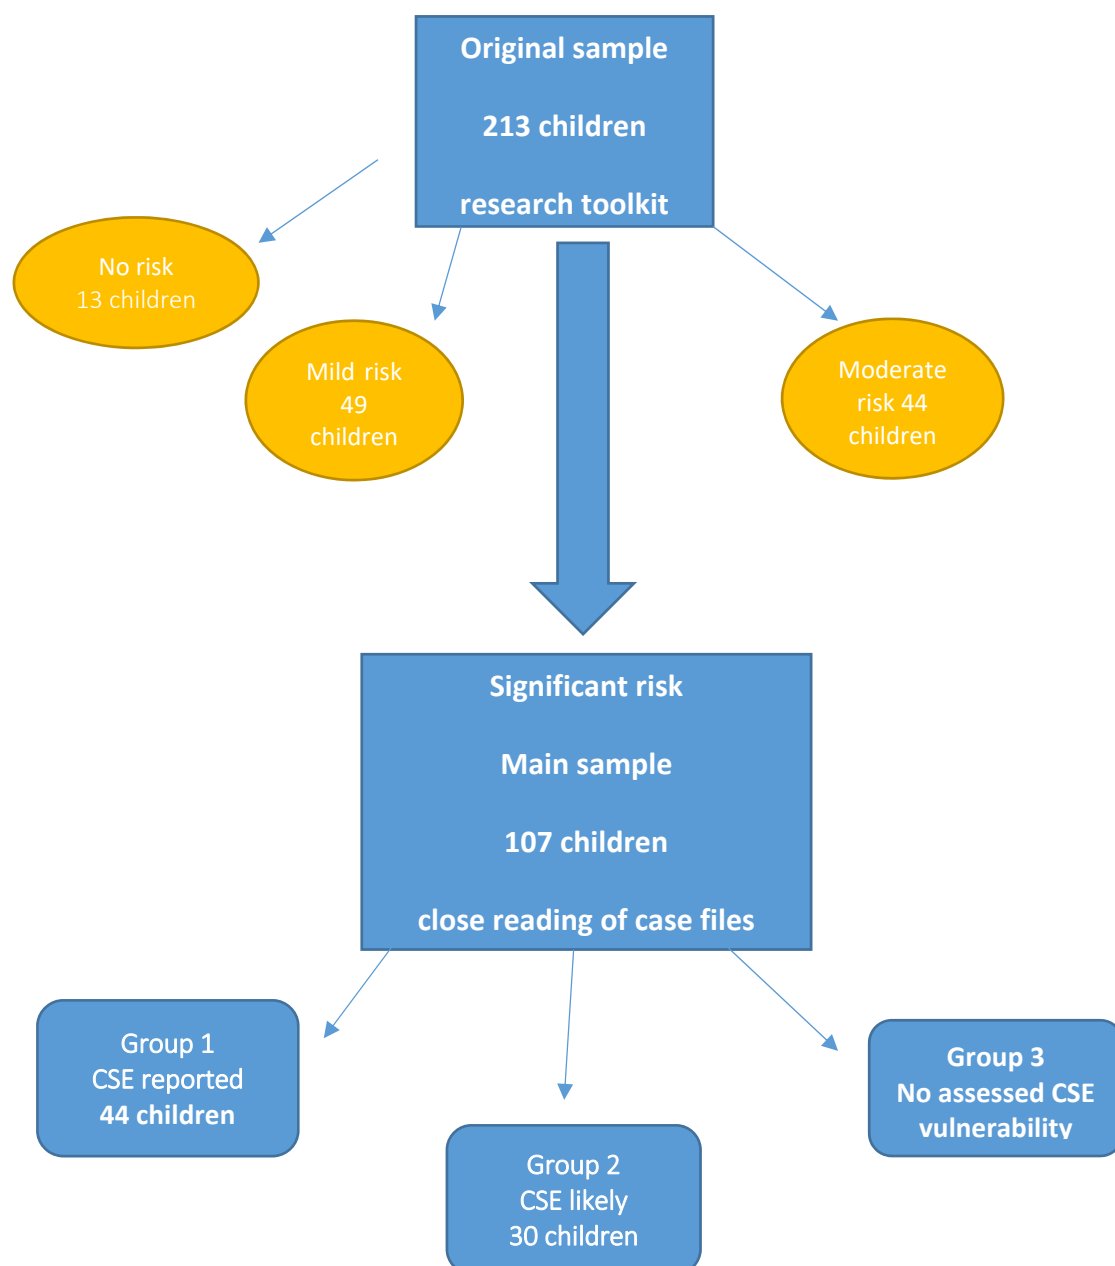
Original sample

213 children

research toolkit

No risk
13 children

Mild risk
49
children

Moderate
risk 44
children

Significant risk

Main sample

107 children

close reading of case files

Group 1
CSE reported
44 children

Group 2
CSE likely
30 children

Group 3
No assessed CSE
vulnerability